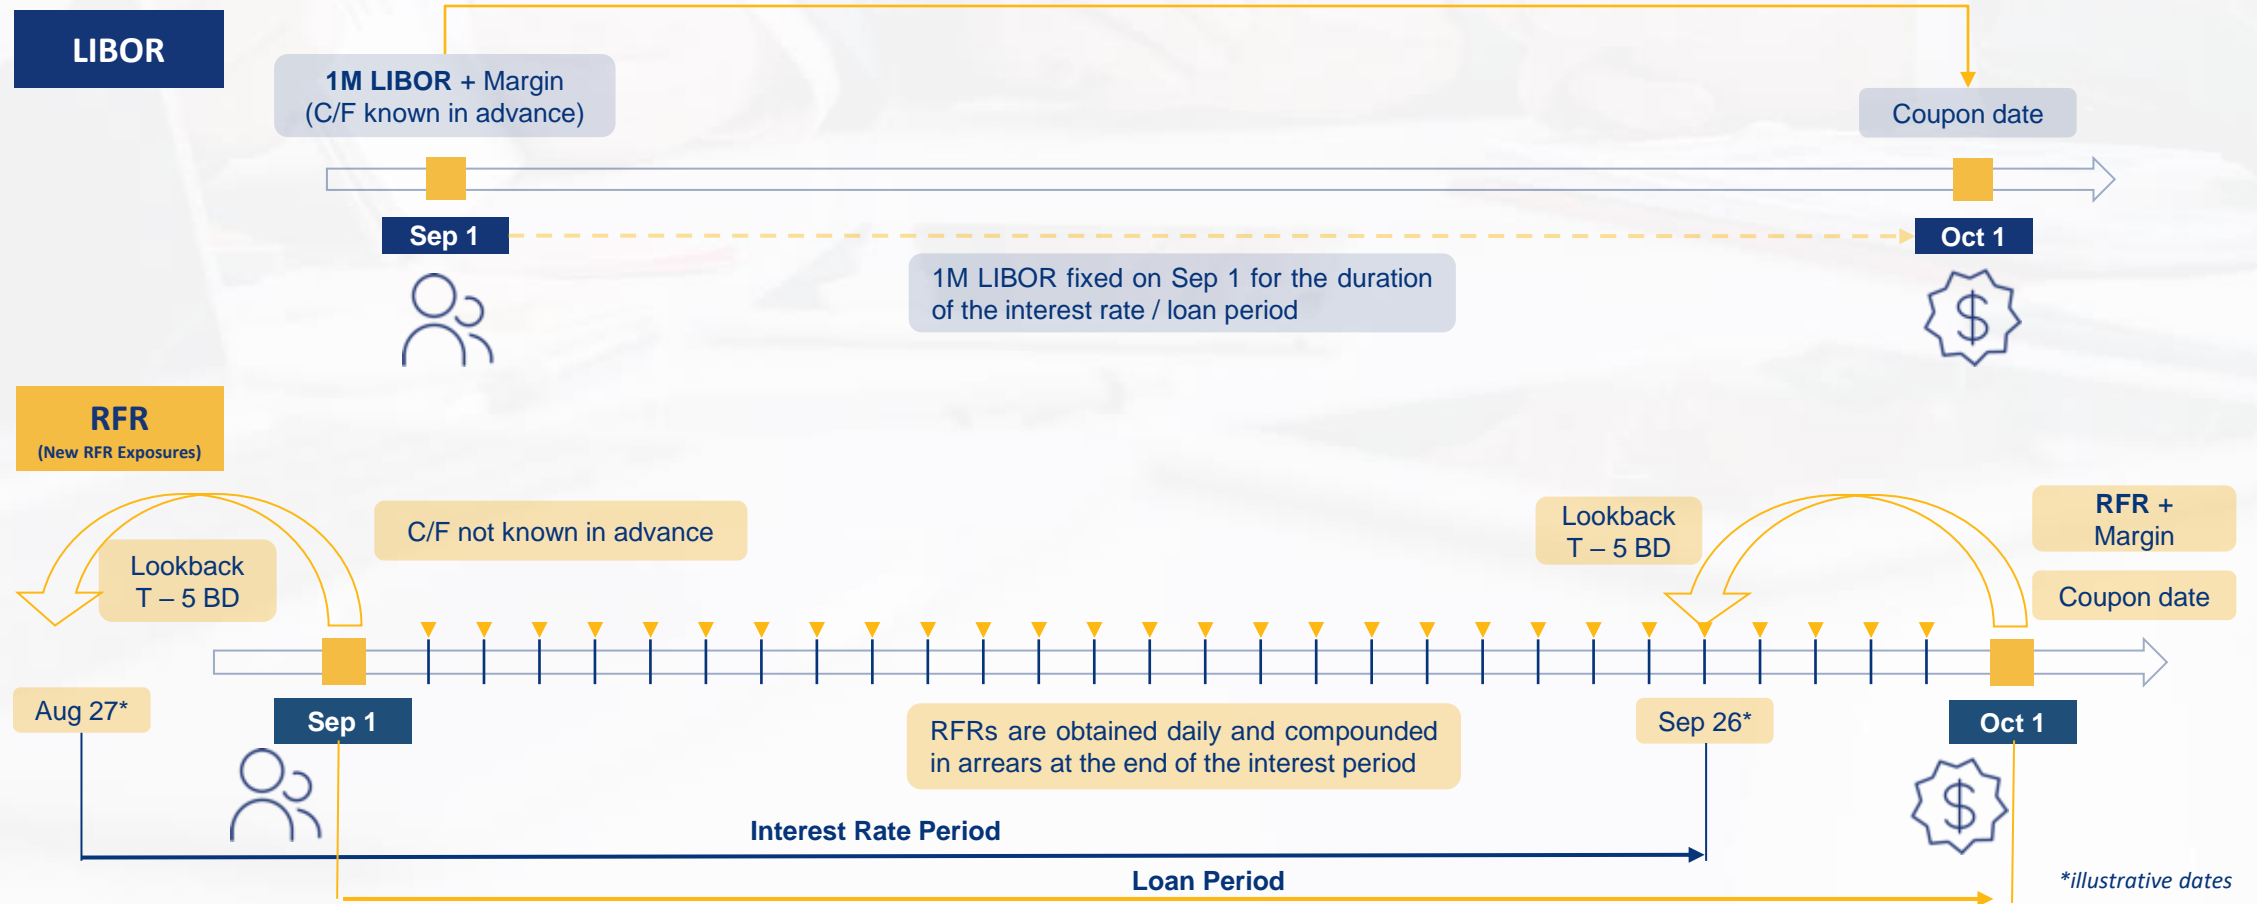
LIBOR

1M LIBOR + Margin
(C/F known in advance)

Coupon date

Sep 1

Oct 1

1M LIBOR fixed on Sep 1 for the duration of the interest rate / loan period

$

RFR
(New RFR Exposures)

C/F not known in advance

Lookback
T – 5 BD

Lookback
T – 5 BD

RFR +
Margin

Coupon date

Aug 27*

Sep 1

RFRs are obtained daily and compounded in arrears at the end of the interest period

Sep 26*

Oct 1

$

Interest Rate Period

Loan Period

*illustrative dates